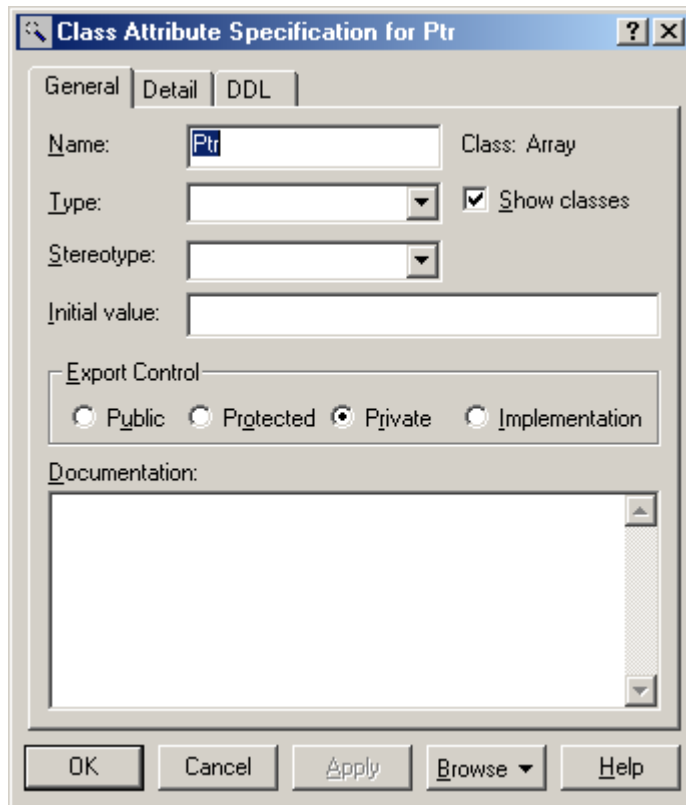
Class Attribute Specification for Ptr

? X

General | Detail | DDL

Name: Ptr

Class: Array

Type:

Show classes

Stereotype:

Initial value:

Export Control

Public Protected Private Implementation

Documentation:

OK | Cancel | Apply | Browse | Help